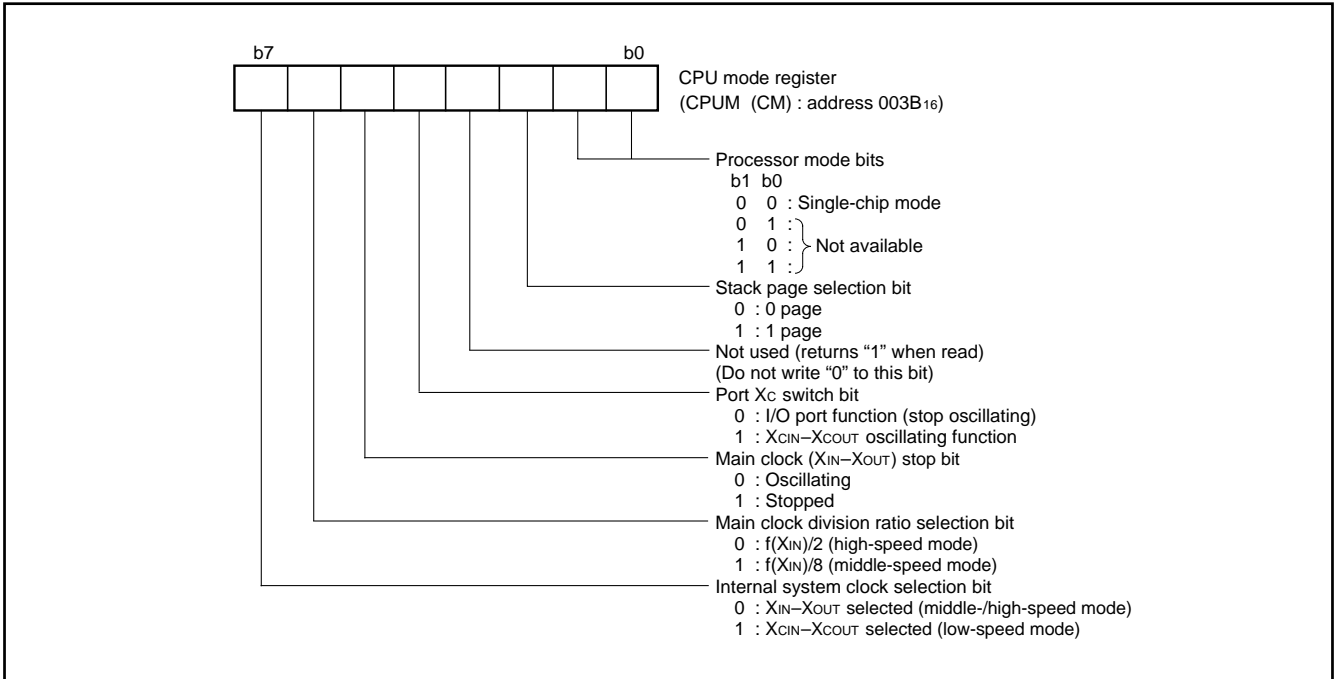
b7 b0

CPU mode register
(CPUM (CM) : address 003B$_{16}$)

Processor mode bits
b1 b0
0 0 : Single-chip mode
0 1 :
1 0 : Not available
1 1 :

Stack page selection bit
0 : 0 page
1 : 1 page

Not used (returns "1" when read)
(Do not write "0" to this bit)

Port X$_C$ switch bit
0 : I/O port function (stop oscillating)
1 : X$_{CIN}$–X$_{COUT}$ oscillating function

Main clock (X$_{IN}$–X$_{OUT}$) stop bit
0 : Oscillating
1 : Stopped

Main clock division ratio selection bit
0 : f(X$_{IN}$)/2 (high-speed mode)
1 : f(X$_{IN}$)/8 (middle-speed mode)

Internal system clock selection bit
0 : X$_{IN}$–X$_{OUT}$ selected (middle-/high-speed mode)
1 : X$_{CIN}$–X$_{COUT}$ selected (low-speed mode)